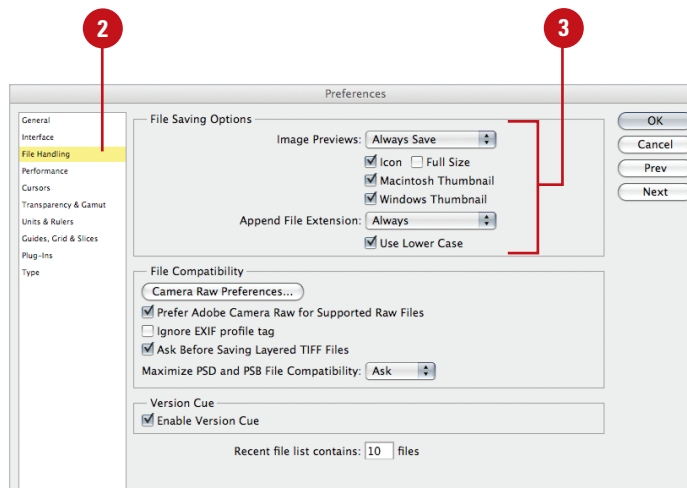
2

3

Preferences

General
Interface
File Handling
Performance
Cursors
Transparency & Gamut
Units & Rulers
Guides, Grid & Slices
Plug-Ins
Type

File Saving Options
Image Previews: Always Save
Icon
Full Size
Macintosh Thumbnail
Windows Thumbnail
Append File Extension: Always
Use Lower Case

File Compatibility
Camera Raw Preferences...
Prefer Adobe Camera Raw for Supported Raw Files
Ignore EXIF profile tag
Ask Before Saving Layered TIFF Files
Maximize PSD and PSB File Compatibility: Ask

Version Cue
Enable Version Cue

Recent file list contains: 10 files

OK
Cancel
Prev
Next